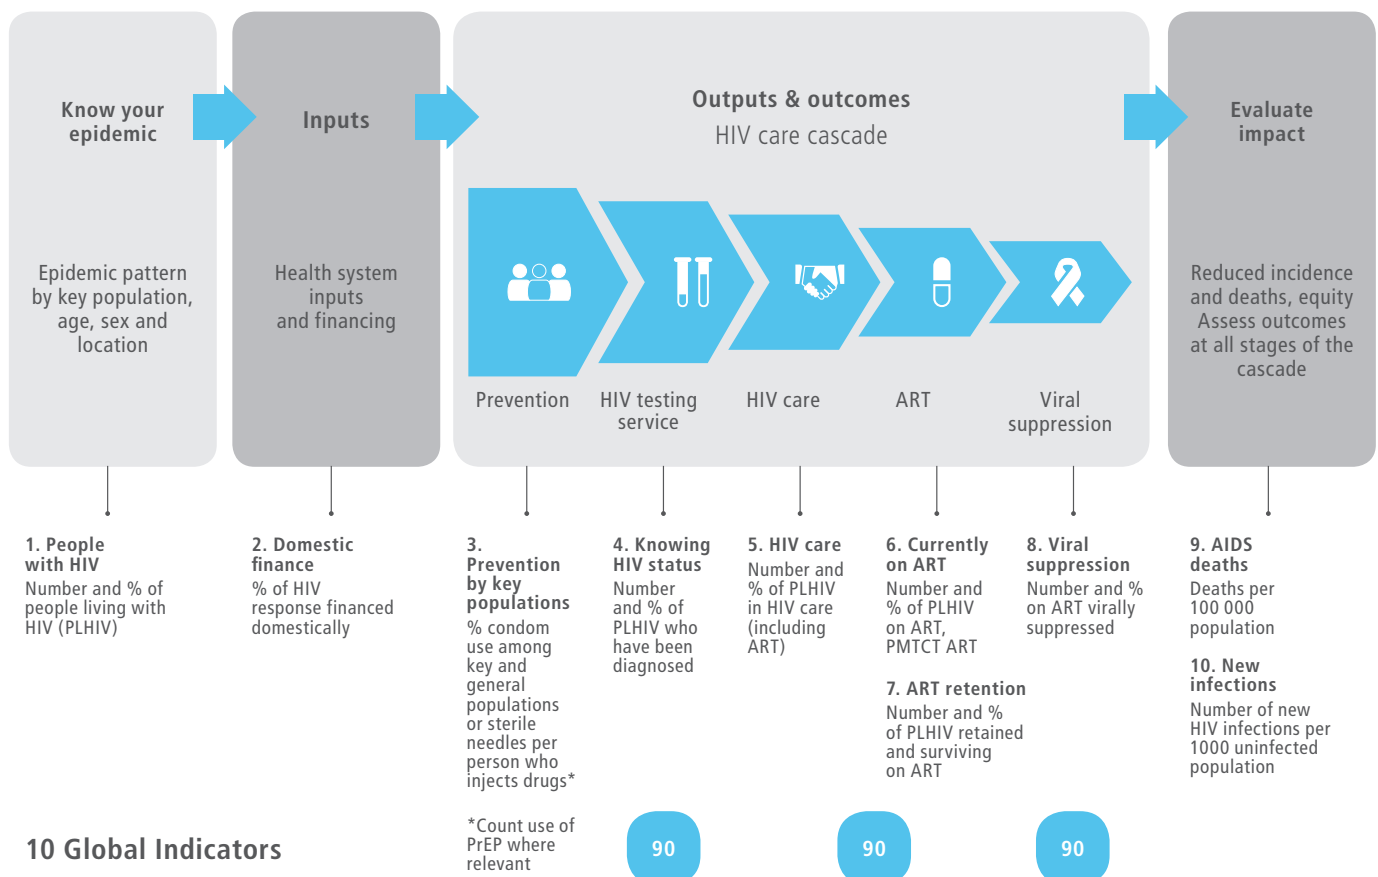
Know your epidemic

Epidemic pattern by key population, age, sex and location

Inputs

Health system inputs and financing

Outputs & outcomes
HIV care cascade

Prevention

HIV testing service

HIV care

ART

Viral suppression

Evaluate impact

Reduced incidence and deaths, equity Assess outcomes at all stages of the cascade

1. People with HIV
Number and % of people living with HIV (PLHIV)

2. Domestic finance
% of HIV response financed domestically

3. Prevention by key populations
% condom use among key and general populations or sterile needles per person who injects drugs*

*Count use of PrEP where relevant

4. Knowing HIV status
Number and % of PLHIV who have been diagnosed

5. HIV care
Number and % of PLHIV in HIV care (including ART)

6. Currently on ART
Number and % of PLHIV on ART, PMTCT ART

7. ART retention
Number and % of PLHIV retained and surviving on ART

8. Viral suppression
Number and % on ART virally suppressed

9. AIDS deaths
Deaths per 100 000 population

10. New infections
Number of new HIV infections per 1000 uninfected population

10 Global Indicators

90

90

90